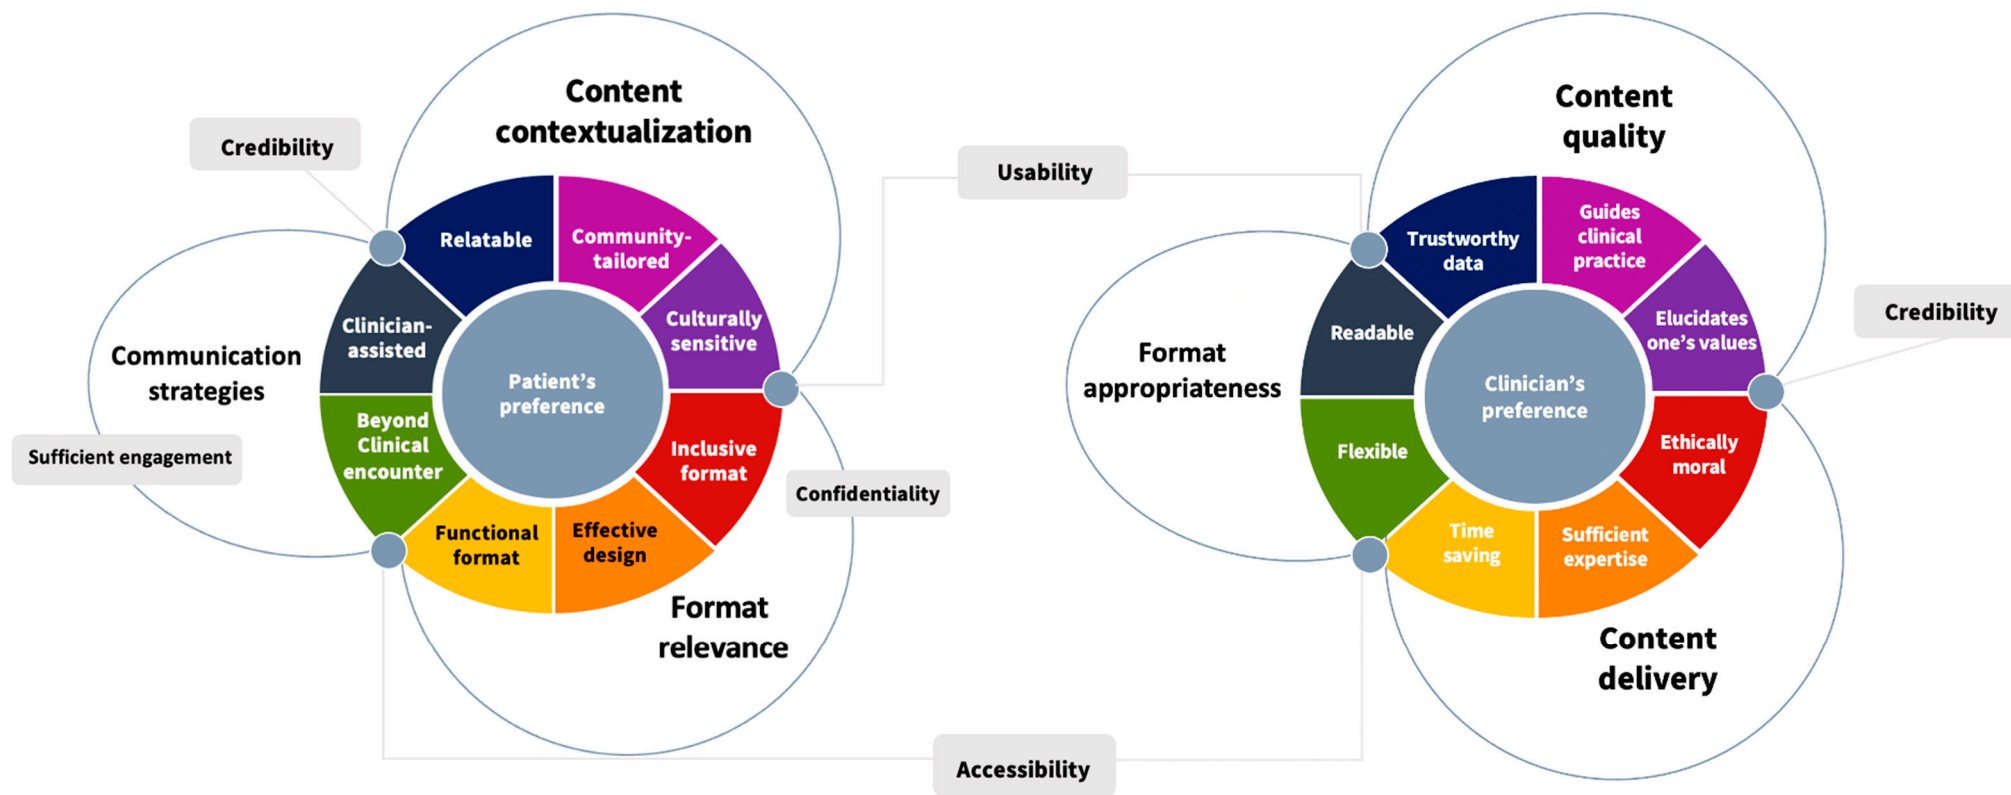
Content contextualization

Credibility

Relatable

Community-tailored

Culturally sensitive

Clinician-assisted

Communication strategies

Patient's preference

Beyond Clinical encounter

Inclusive format

Sufficient engagement

Confidentiality

Functional format

Effective design

Format relevance

Usability

Content quality

Trustworthy data

Guides clinical practice

Elucidates one's values

Credibility

Readable

Format appropriateness

Clinician's preference

Flexible

Ethically moral

Time saving

Sufficient expertise

Content delivery

Accessibility